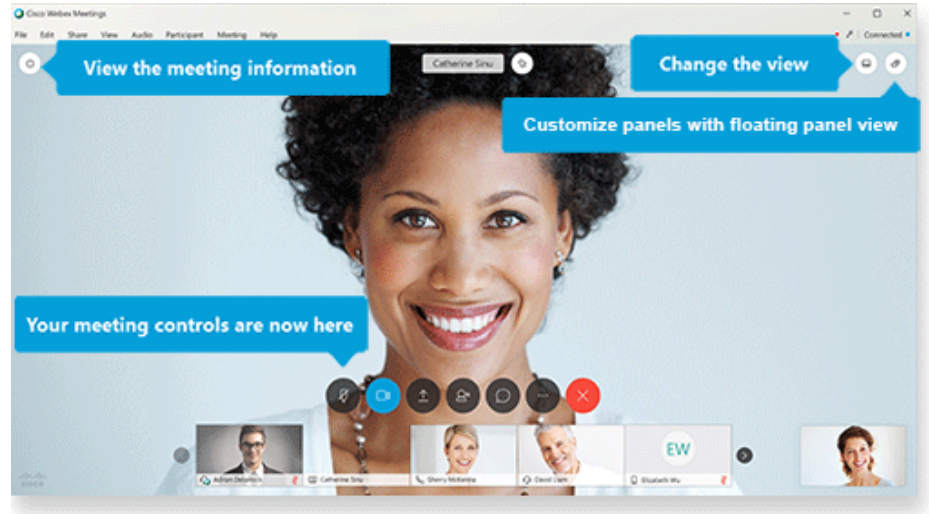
Cisco Webex Meetings

File Edit Share View Audio Participant Meeting Help

Connected

View the meeting information

Catherine Sinu

Change the view

Customize panels with floating panel view

Your meeting controls are now here

EW

Adrian Delamico

Catherine Sinu

Sherry McKenna

David Liam

Elizabeth Wu

CISCO